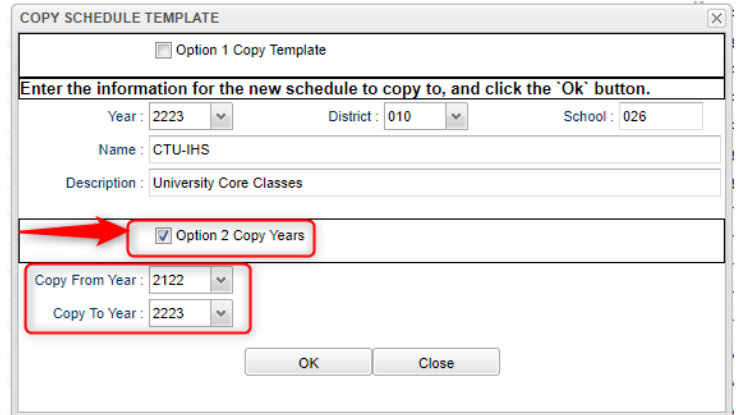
COPY SCHEDULE TEMPLATE

Option 1 Copy Template

Enter the information for the new schedule to copy to, and click the `Ok` button.

Year : 2223

District : 010

School : 026

Name : CTU-IHS

Description : University Core Classes

Option 2 Copy Years

Copy From Year : 2122

Copy To Year : 2223

OK

Close